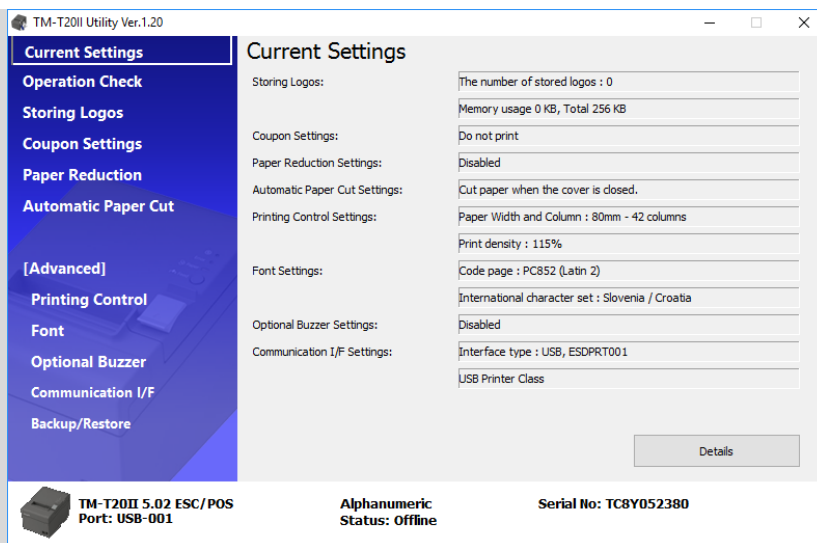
TM-T20II Utility Ver.1.20

Current Settings
Operation Check
Storing Logos
Coupon Settings
Paper Reduction
Automatic Paper Cut

[Advanced]
Printing Control
Font
Optional Buzzer
Communication I/F
Backup/Restore

Current Settings

| | |
|---|---|
| Storing Logos: | The number of stored logos : 0 |
| | Memory usage 0 KB, Total 256 KB |
| Coupon Settings: | Do not print |
| Paper Reduction Settings: | Disabled |
| Automatic Paper Cut Settings: | Cut paper when the cover is closed. |
| Printing Control Settings: | Paper Width and Column : 80mm - 42 columns |
| | Print density : 115% |
| Font Settings: | Code page : PC852 (Latin 2) |
| | International character set : Slovenia / Croatia |
| Optional Buzzer Settings: | Disabled |
| Communication I/F Settings: | Interface type : USB, ESDPRT001 |
| | USB Printer Class |

Details

TM-T20II 5.02 ESC/POS
Port: USB-001

Alphanumeric
Status: Offline

Serial No: TC8Y052380